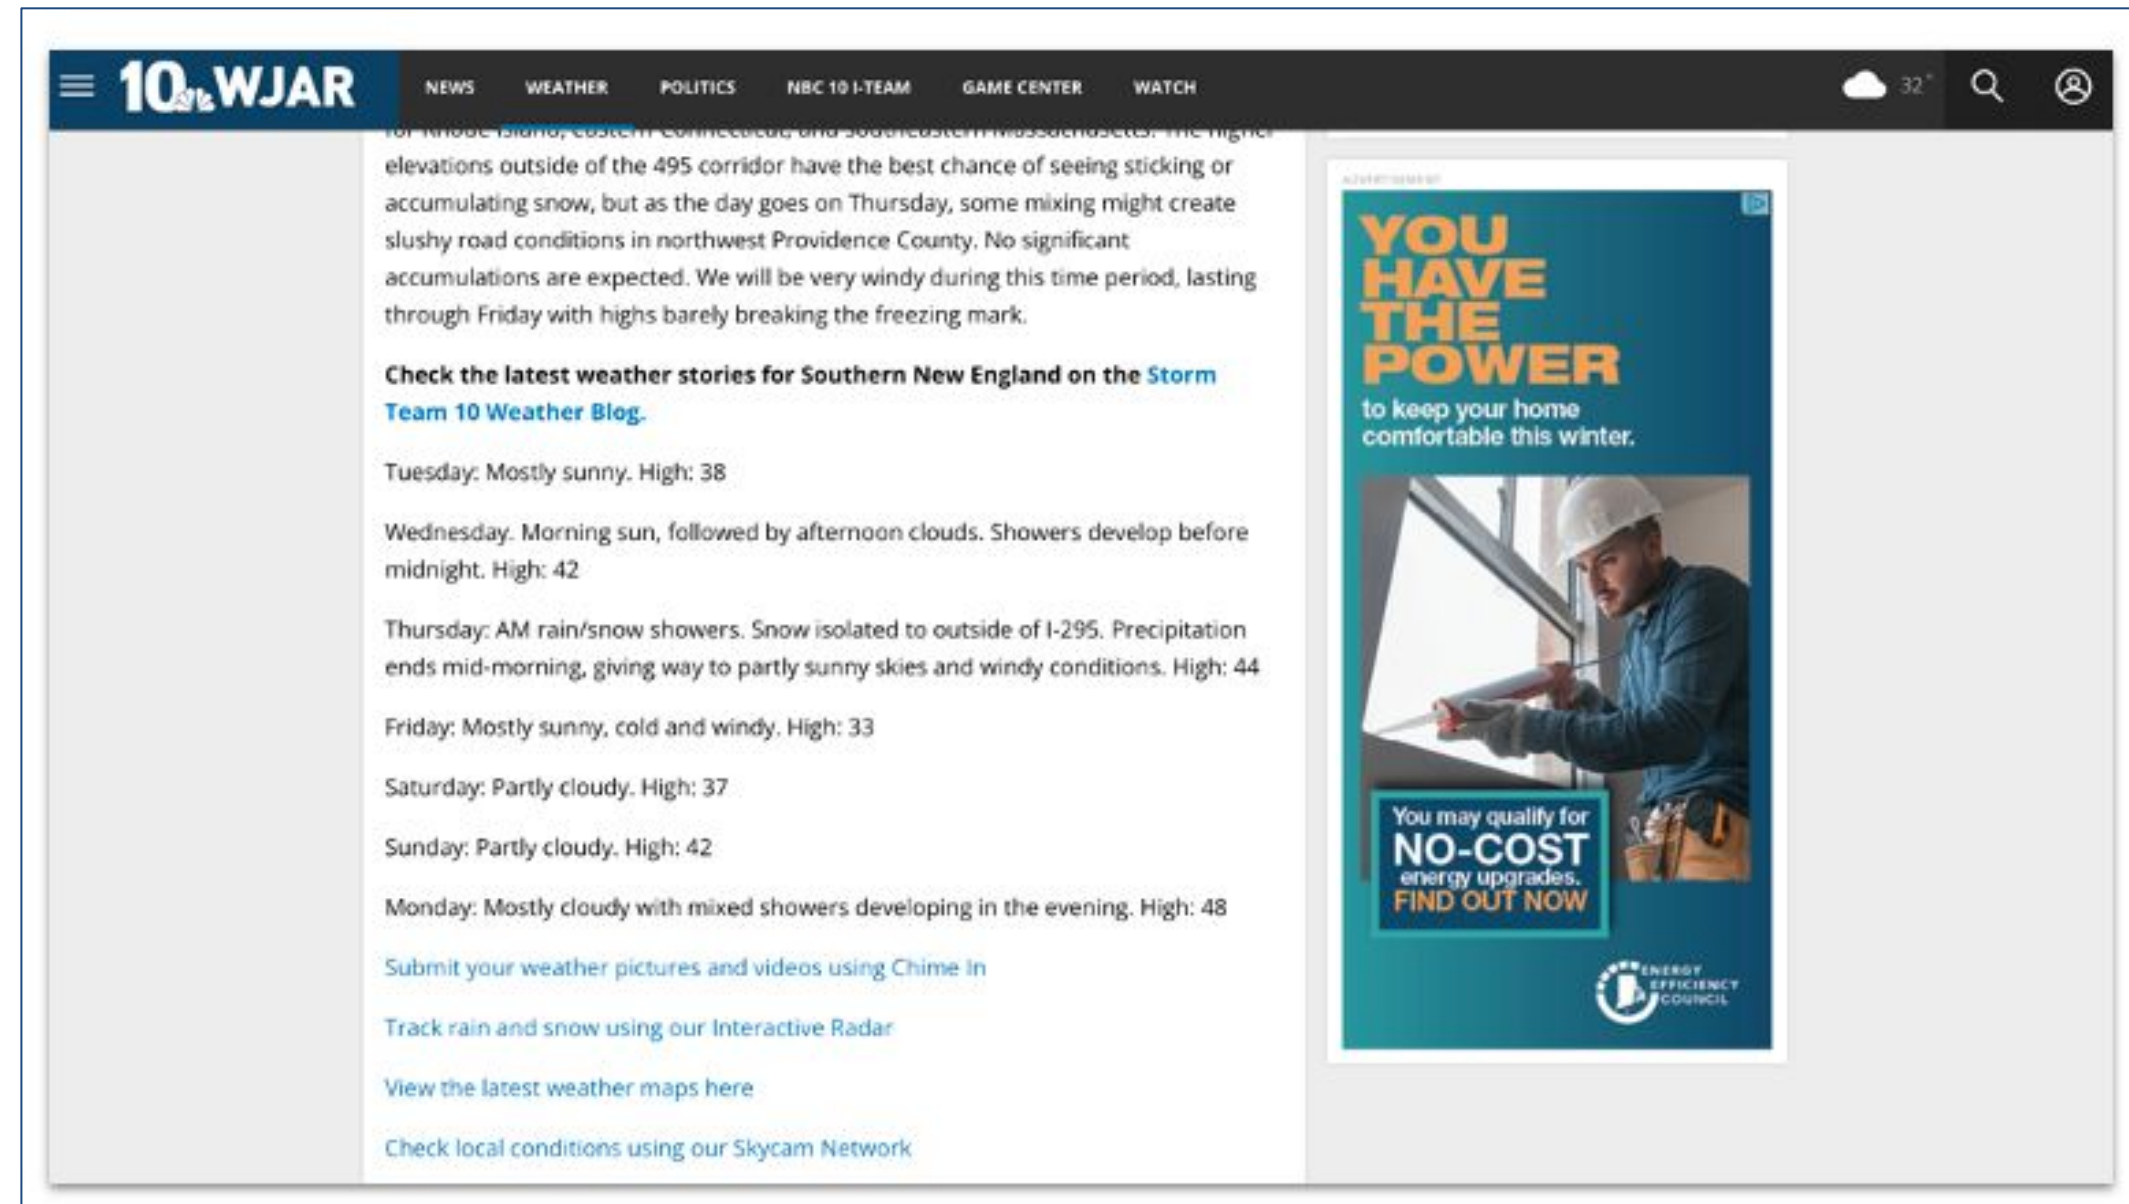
10 WJAR NEWS WEATHER POLITICS NBC 10 I-TEAM GAME CENTER WATCH 32°

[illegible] elevations outside of the 495 corridor have the best chance of seeing sticking or accumulating snow, but as the day goes on Thursday, some mixing might create slushy road conditions in northwest Providence County. No significant accumulations are expected. We will be very windy during this time period, lasting through Friday with highs barely breaking the freezing mark.

**Check the latest weather stories for Southern New England on the Storm Team 10 Weather Blog.**

Tuesday: Mostly sunny. High: 38

Wednesday. Morning sun, followed by afternoon clouds. Showers develop before midnight. High: 42

Thursday: AM rain/snow showers. Snow isolated to outside of I-295. Precipitation ends mid-morning, giving way to partly sunny skies and windy conditions. High: 44

Friday: Mostly sunny, cold and windy. High: 33

Saturday: Partly cloudy. High: 37

Sunday: Partly cloudy. High: 42

Monday: Mostly cloudy with mixed showers developing in the evening. High: 48

Submit your weather pictures and videos using Chime In

Track rain and snow using our Interactive Radar

View the latest weather maps here

Check local conditions using our Skycam Network

ADVERTISEMENT

YOU HAVE THE POWER to keep your home comfortable this winter.

You may qualify for NO-COST energy upgrades. FIND OUT NOW

ENERGY EFFICIENCY COUNCIL